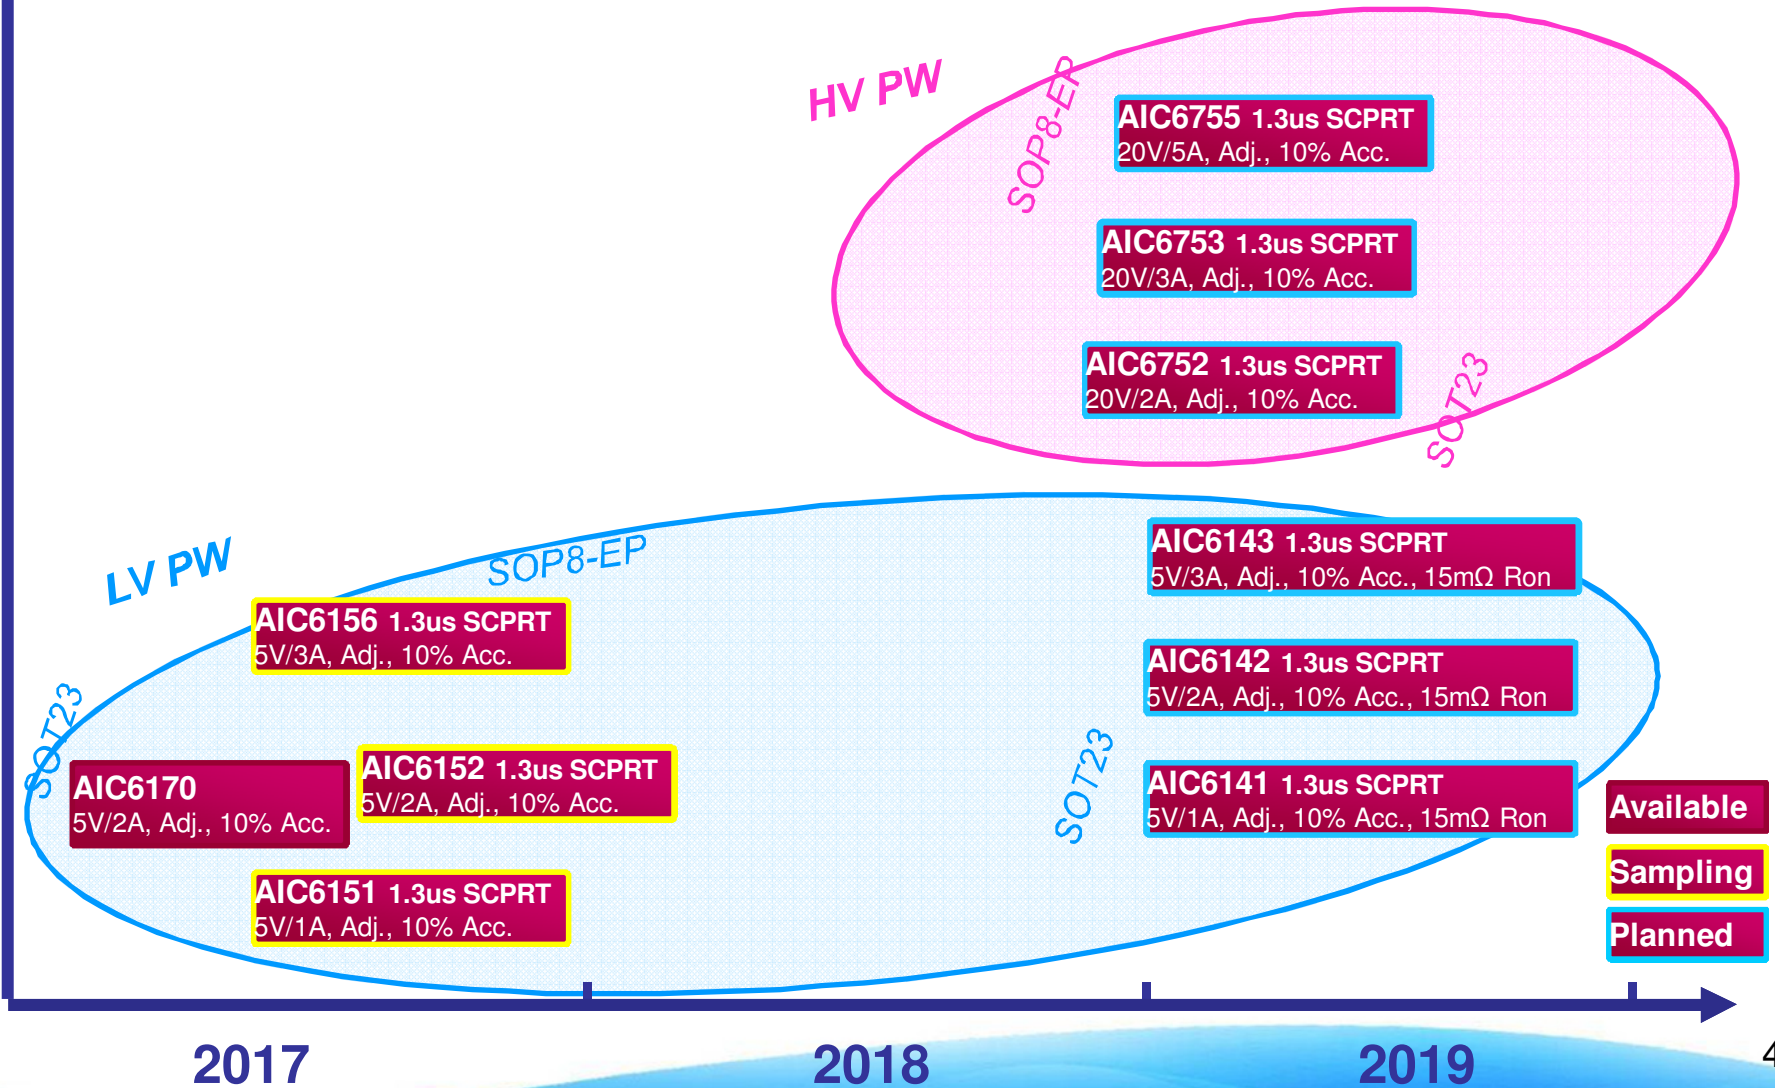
HV PW

SOP8-EP

AIC6755 1.3us SCPRT
20V/5A, Adj., 10% Acc.

AIC6753 1.3us SCPRT
20V/3A, Adj., 10% Acc.

AIC6752 1.3us SCPRT
20V/2A, Adj., 10% Acc.

SOT23

LV PW

SOP8-EP

AIC6143 1.3us SCPRT
5V/3A, Adj., 10% Acc., 15mΩ Ron

AIC6156 1.3us SCPRT
5V/3A, Adj., 10% Acc.

AIC6142 1.3us SCPRT
5V/2A, Adj., 10% Acc., 15mΩ Ron

SOT23

AIC6170
5V/2A, Adj., 10% Acc.

AIC6152 1.3us SCPRT
5V/2A, Adj., 10% Acc.

SOT23

AIC6141 1.3us SCPRT
5V/1A, Adj., 10% Acc., 15mΩ Ron

AIC6151 1.3us SCPRT
5V/1A, Adj., 10% Acc.

Available

Sampling

Planned

2017

2018

2019

4